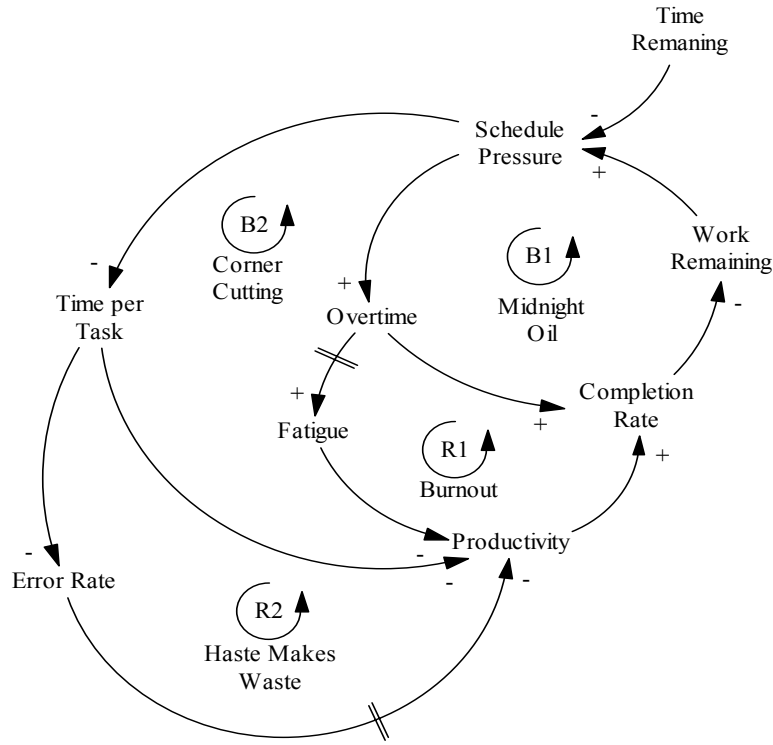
Time Remaining

-

Schedule Pressure

+

B2

Corner Cutting

-

Time per Task

B1

Midnight Oil

Work Remaining

+

Overtime

-

+

Fatigue

R1

Burnout

+

Completion Rate

+

-

Error Rate

-

Productivity

-

-

R2

Haste Makes Waste